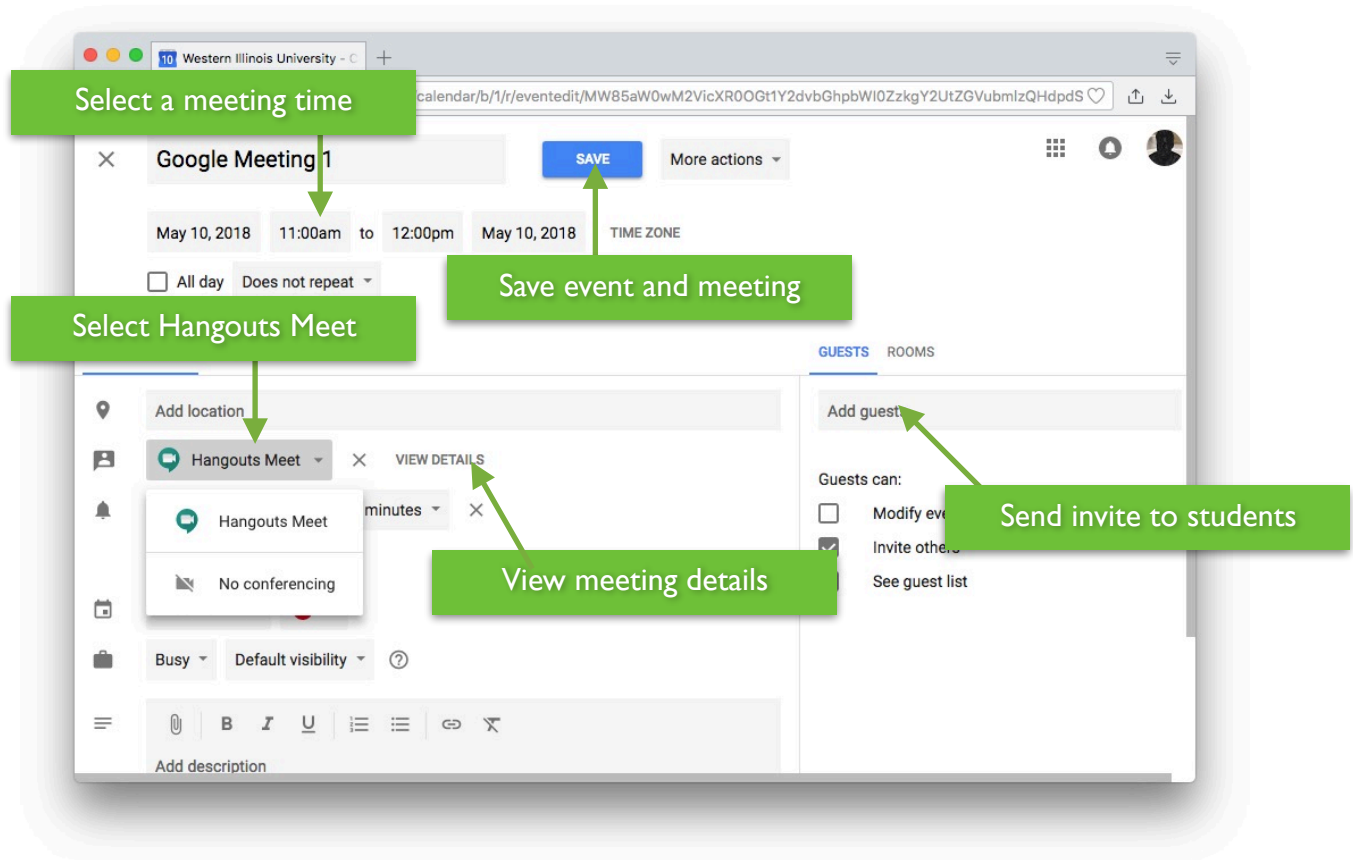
10 Western Illinois University - C

Select a meeting time

calendar/b/1/r/eventedit/MW85aW0wM2VicXR0OGt1Y2dvbGhpbWl0ZzkgY2UtZGVubmlzQHdpdS

Google Meeting 1

SAVE

More actions

May 10, 2018 11:00am to 12:00pm May 10, 2018 TIME ZONE

All day Does not repeat

Save event and meeting

Select Hangouts Meet

GUESTS ROOMS

Add location

Add guests

Hangouts Meet

VIEW DETAILS

Guests can:

Hangouts Meet

minutes

Modify eve

Send invite to students

Invite others

No conferencing

View meeting details

See guest list

Busy Default visibility

B I U

Add description